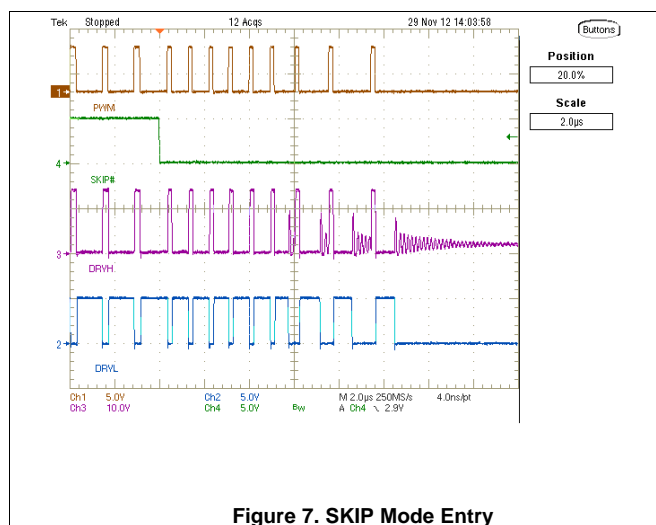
Tek Stopped 12 Acqs 29 Nov 12 14:03:58

Buttons

Position
20.0%

Scale
2.0μs

1

PWM

4

SKIP#

3

DRVH

2

DRVL

Ch1 5.0V
Ch3 10.0V
Ch2 5.0V
Ch4 5.0V
Bw
M 2.0μs 250MS/s 4.0ns/pt
A Ch4 ⌐ 2.9V

Figure 7. SKIP Mode Entry